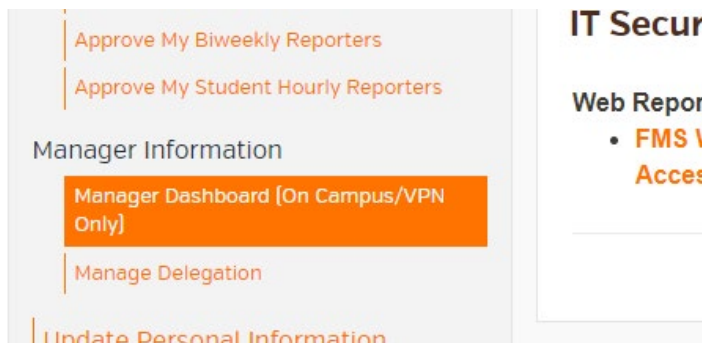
Approve My Biweekly Reporters

Approve My Student Hourly Reporters

Manager Information

Manager Dashboard (On Campus/VPN Only)

Manage Delegation

Update Personal Information

IT Secur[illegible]

Web Repor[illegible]

• FMS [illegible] Acces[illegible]